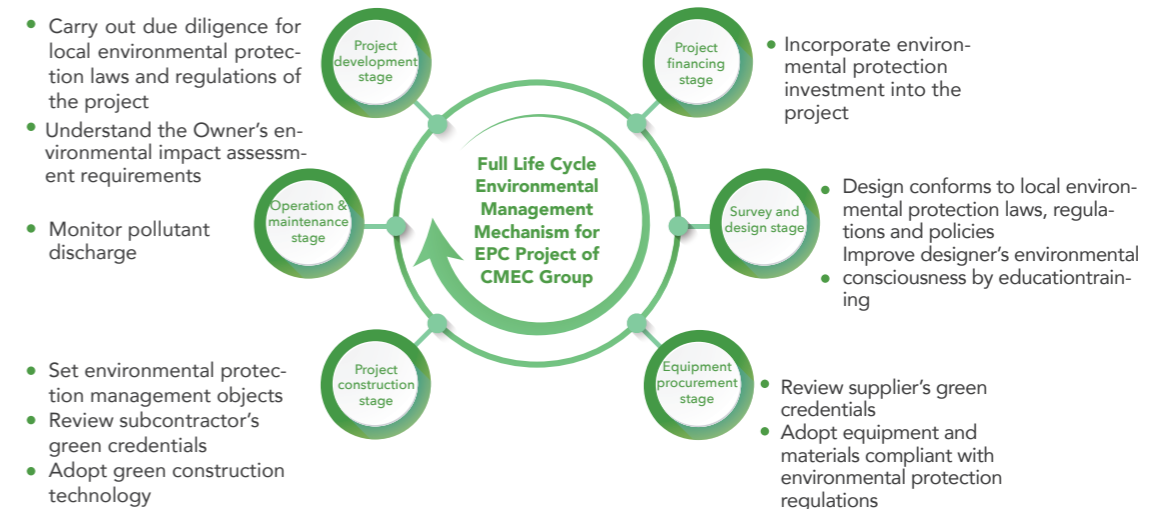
Carry out due diligence for local environmental protection laws and regulations of the project

Understand the Owner's environmental impact assessment requirements

Monitor pollutant discharge

Set environmental protection management objects

Review subcontractor's green credentials

Adopt green construction technology

Project development stage

Project financing stage

Operation & maintenance stage

Full Life Cycle Environmental Management Mechanism for EPC Project of CMEC Group

Survey and design stage

Project construction stage

Equipment procurement stage

Incorporate environmental protection investment into the project

Design conforms to local environmental protection laws, regulations and policies

Improve designer's environmental consciousness by educationtraining

Review supplier's green credentials

Adopt equipment and materials compliant with environmental protection regulations